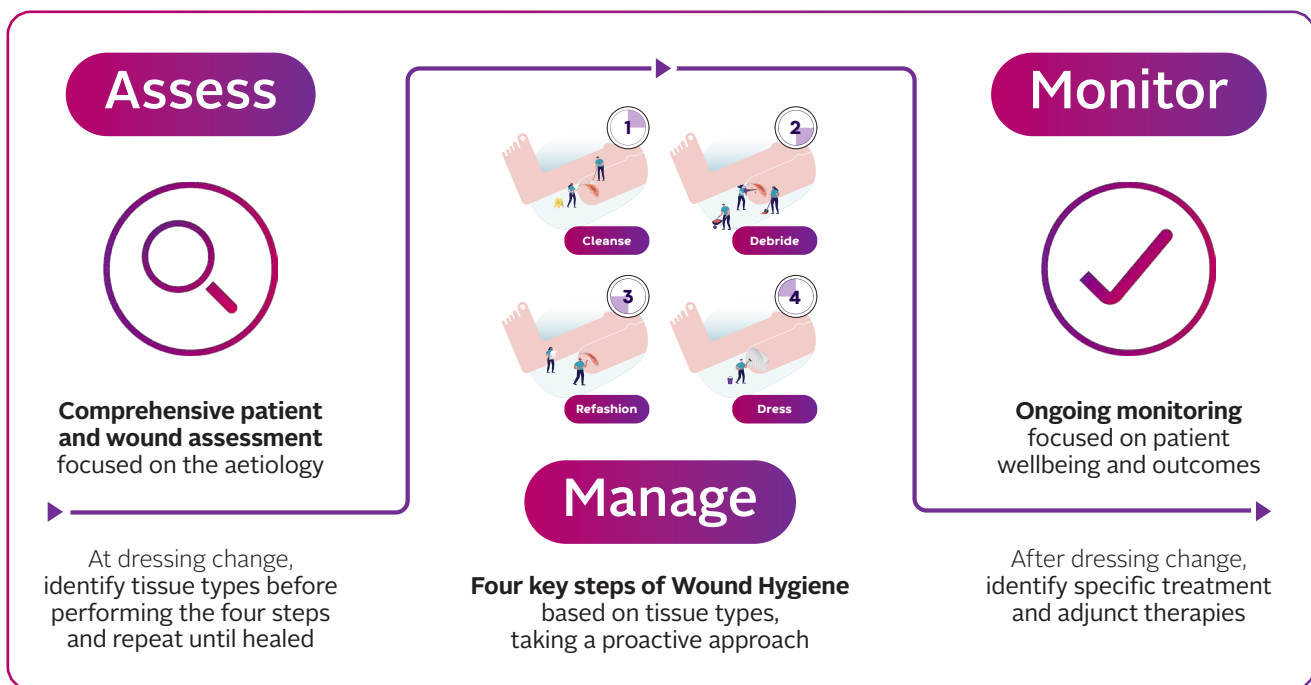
Assess

Comprehensive patient and wound assessment focused on the aetiology

At dressing change, identify tissue types before performing the four steps and repeat until healed

1
Cleanse

2
Debride

3
Refashion

4
Dress

Manage

Four key steps of Wound Hygiene based on tissue types, taking a proactive approach

Monitor

Ongoing monitoring focused on patient wellbeing and outcomes

After dressing change, identify specific treatment and adjunct therapies